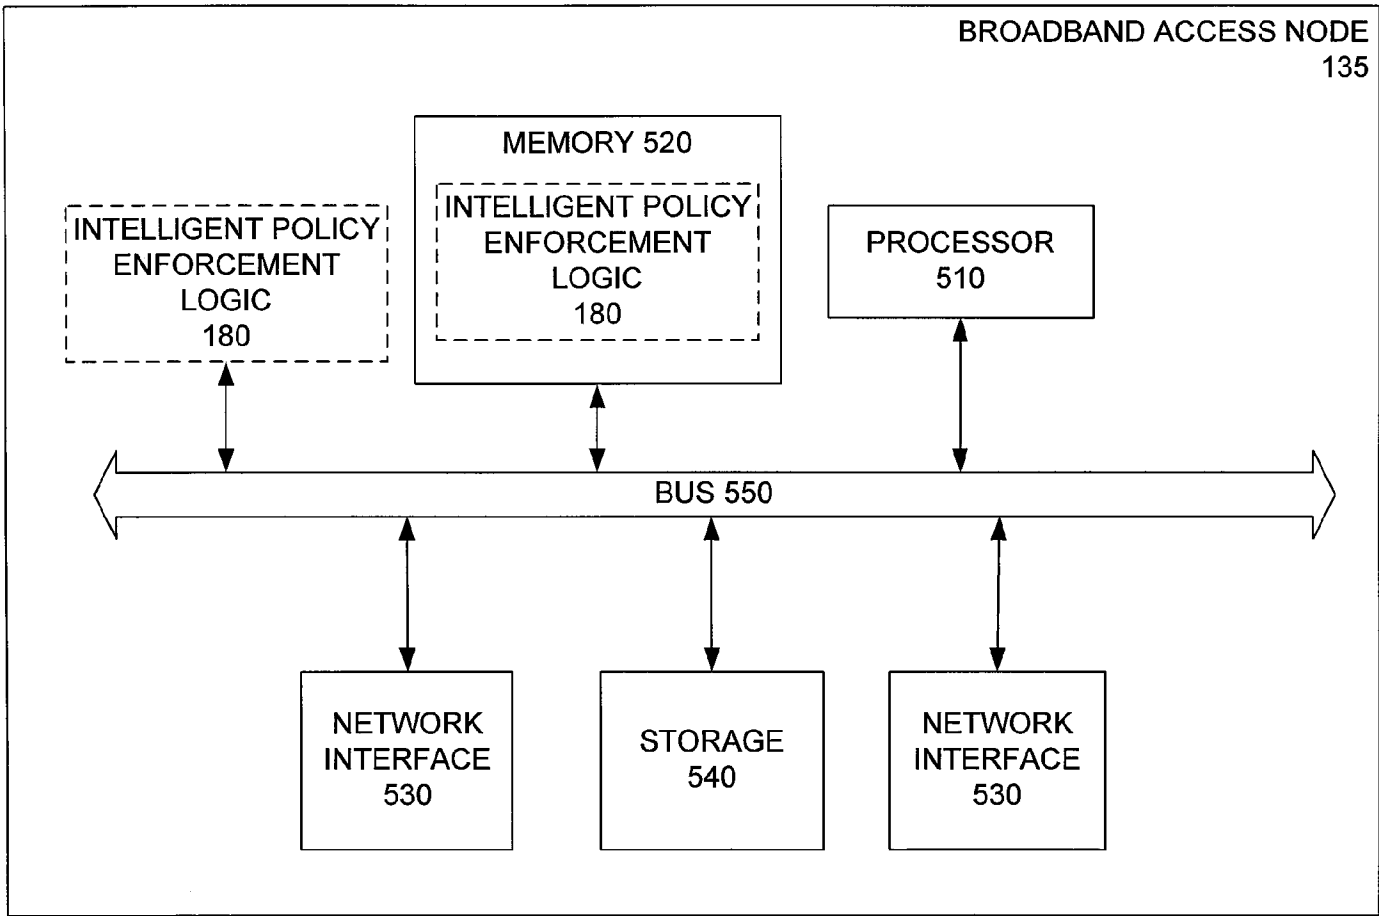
BROADBAND ACCESS NODE
135

MEMORY 520

INTELLIGENT POLICY
ENFORCEMENT
LOGIC
180

INTELLIGENT POLICY
ENFORCEMENT
LOGIC
180

PROCESSOR
510

BUS 550

NETWORK
INTERFACE
530

STORAGE
540

NETWORK
INTERFACE
530